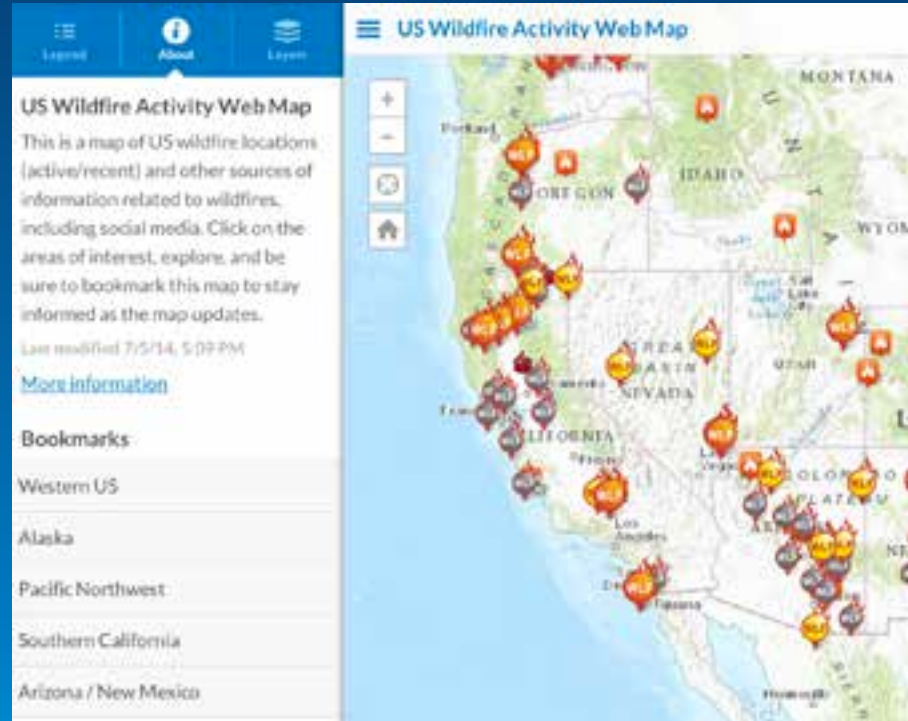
Legend

About

Layers

US Wildfire Activity Web Map

US Wildfire Activity Web Map

This is a map of US wildfire locations (active/recent) and other sources of information related to wildfires, including social media. Click on the areas of interest, explore, and be sure to bookmark this map to stay informed as the map updates.

Last modified 7/5/14, 5:09 PM

More information

Bookmarks

Western US

Alaska

Pacific Northwest

Southern California

Arizona / New Mexico

+

−

MONTANA

Portland

OREGON

IDAHO

WYOM

Salt Lake City

UTAH

GREAT BASIN

NEVADA

CALIFORNIA

Los Angeles

COLORADO PLATEAU

Tijuana

Hermosillo